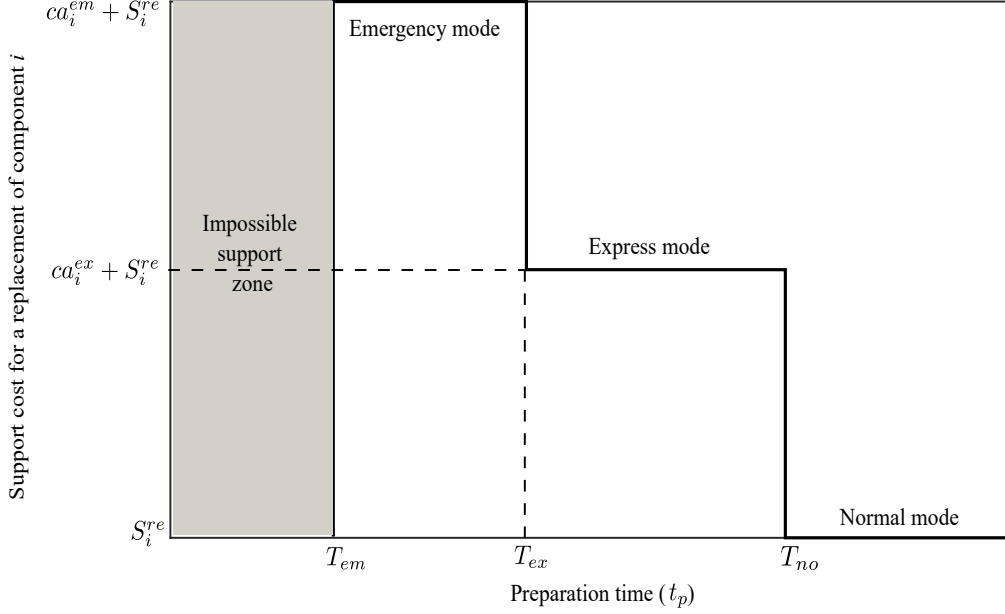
Support cost for a replacement of component $i$

$ca_i^{em} + S_i^{re}$

Emergency mode

Impossible support zone

$ca_i^{ex} + S_i^{re}$

Express mode

$S_i^{re}$

Normal mode

$T_{em}$

$T_{ex}$

$T_{no}$

Preparation time ($t_p$)